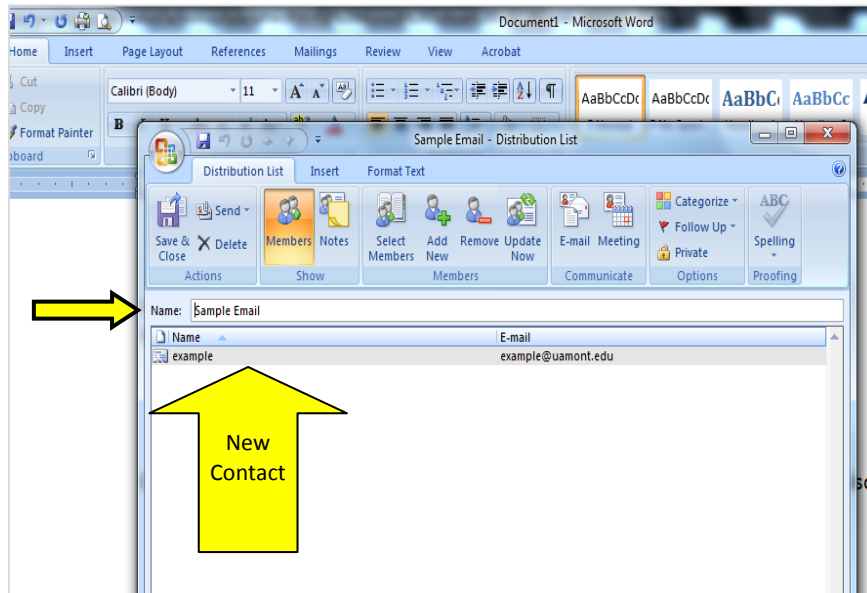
Document1 - Microsoft Word

Home Insert Page Layout References Mailings Review View Acrobat

Cut
Copy
Format Painter
board

Calibri (Body) 11

AaBbCcDc AaBbCcDc AaBbC AaBbCc

Sample Email - Distribution List

Distribution List Insert Format Text

Save & Close
Send
Delete
Actions

Members Notes
Show

Select Members Add New Remove Update Now
Members

E-mail Meeting
Communicate

Categorize
Follow Up
Private
Options

ABC
Spelling
Proofing

Name: Sample Email

Name
E-mail

example example@uamont.edu

New Contact